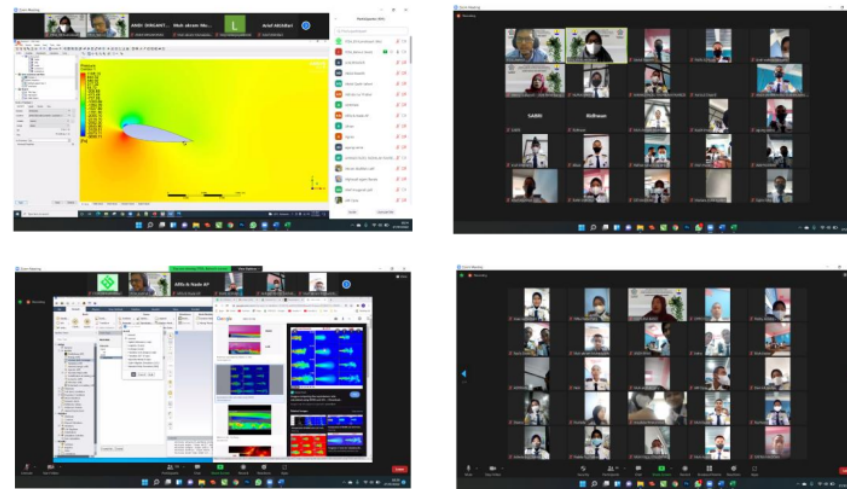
ANDI DIRGANT... Muh akram Ma... L Arief Akhbar

Pressure

Participants

Recording

SARDI Ridhwan

Afifa & Nada AP

Google

Unmute Start Video Participants Chat Share Screen Record Reactions Apps More Leave